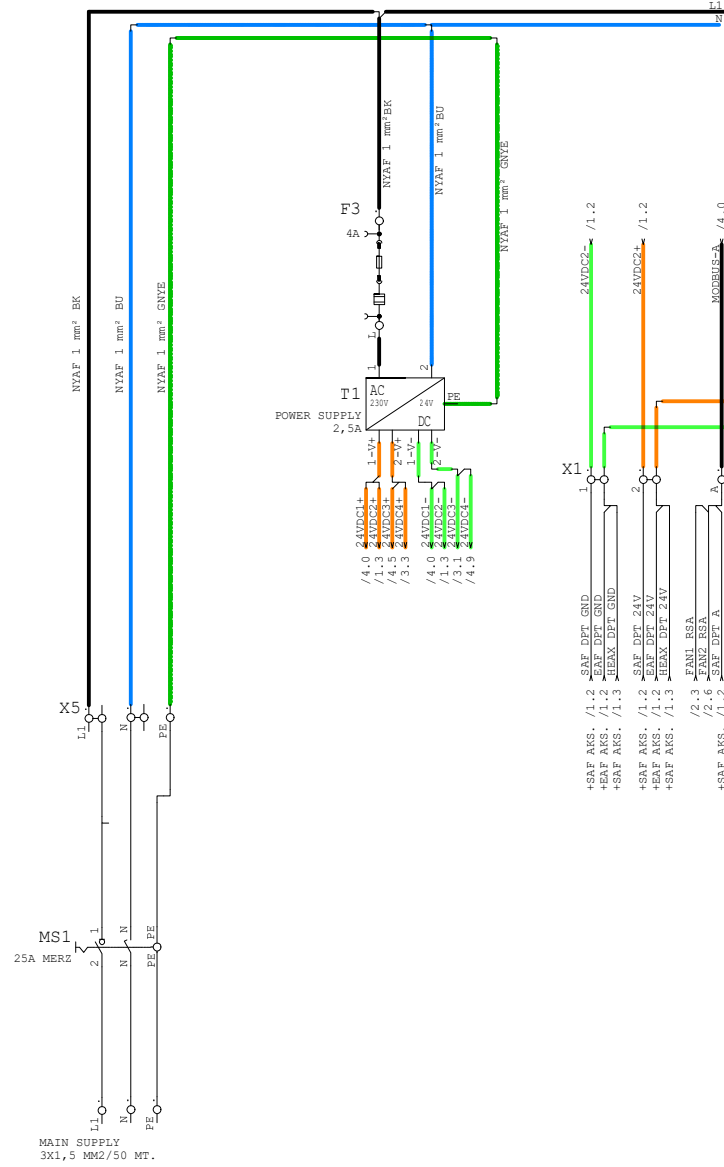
L1
N

NYAF 1 mm² BK
NYAF 1 mm² BU
NYAF 1 mm² GNYE

F3
4A
L
1
2

T1
POWER SUPPLY
2,5A
AC
230V
DC
24V
PE

1-V+
2-V+
1-V-
2-V-

24VDC1+ /4.0
24VDC2+ /1.3
24VDC3+ /4.5
24VDC4+ /3.3
24VDC1- /4.0
24VDC2- /1.3
24VDC3- /3.1
24VDC4- /4.9

NYAF 1 mm² BK
NYAF 1 mm² BU
NYAF 1 mm² GNYE

24VDC2- /1.2
24VDC2+ /1.2
MODBUS-A /4.0

X1
1
2
A

SAF DPT GND +SAF AKS. /1.2
EAF DPT GND +EAF AKS. /1.2
HEAX DPT GND +SAF AKS. /1.3
SAF DPT 24V +SAF AKS. /1.2
EAF DPT 24V +EAF AKS. /1.2
HEAX DPT 24V +SAF AKS. /1.3
FAN1 RSA /2.3
FAN2 RSA /2.6
SAF DPT A +SAF AKS. /1.2

X5
L1
N
PE

MS1
25A MERZ
1
2
N
N
PE
PE

L1
N
PE
MAIN SUPPLY
3X1,5 MM2/50 MT.